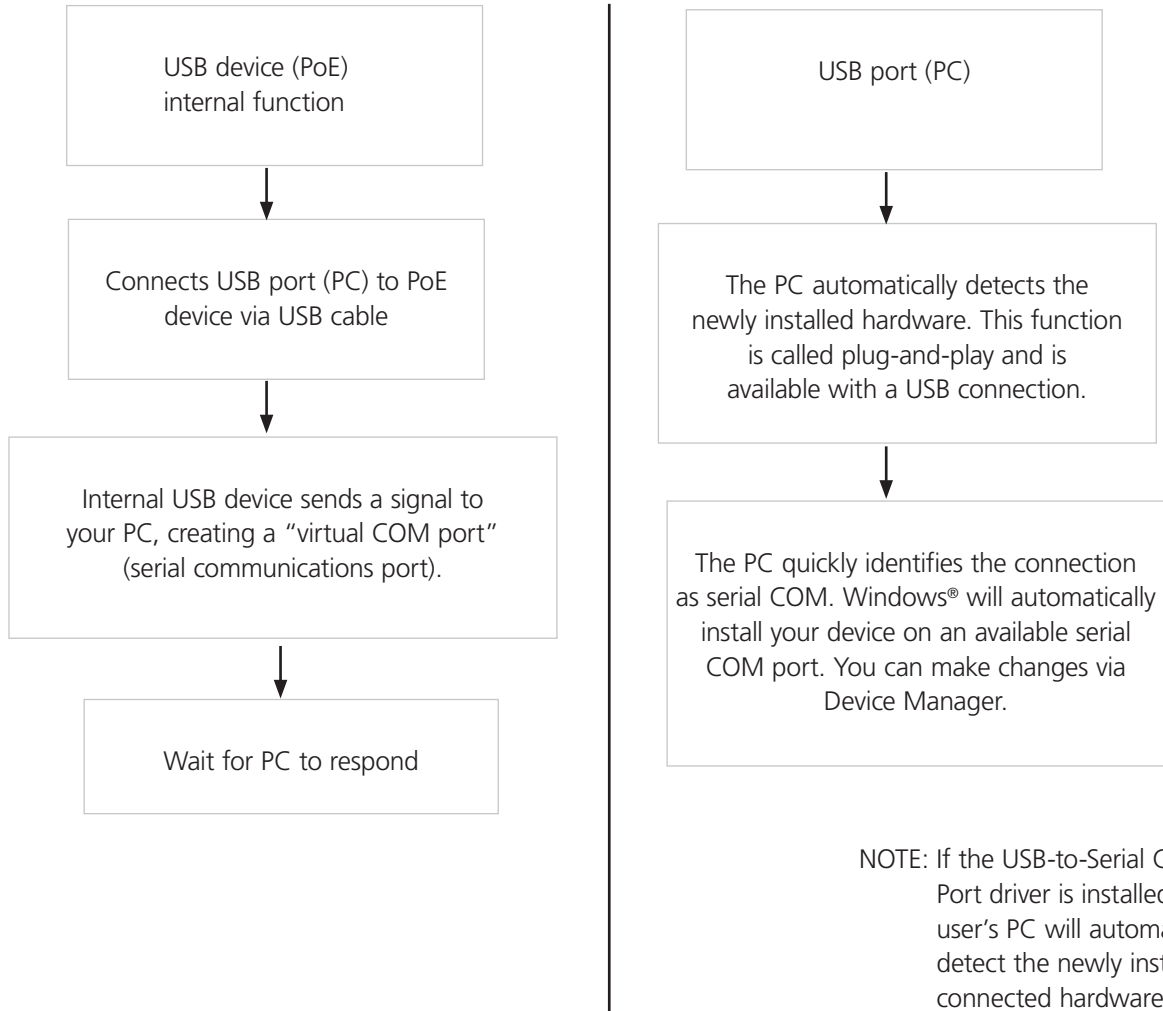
USB device (PoE) internal function

Connects USB port (PC) to PoE device via USB cable

Internal USB device sends a signal to your PC, creating a "virtual COM port" (serial communications port).

Wait for PC to respond

USB port (PC)

The PC automatically detects the newly installed hardware. This function is called plug-and-play and is available with a USB connection.

The PC quickly identifies the connection as serial COM. Windows® will automatically install your device on an available serial COM port. You can make changes via Device Manager.

NOTE: If the USB-to-Serial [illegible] Port driver is installe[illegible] user's PC will automa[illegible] detect the newly ins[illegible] connected hardware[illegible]